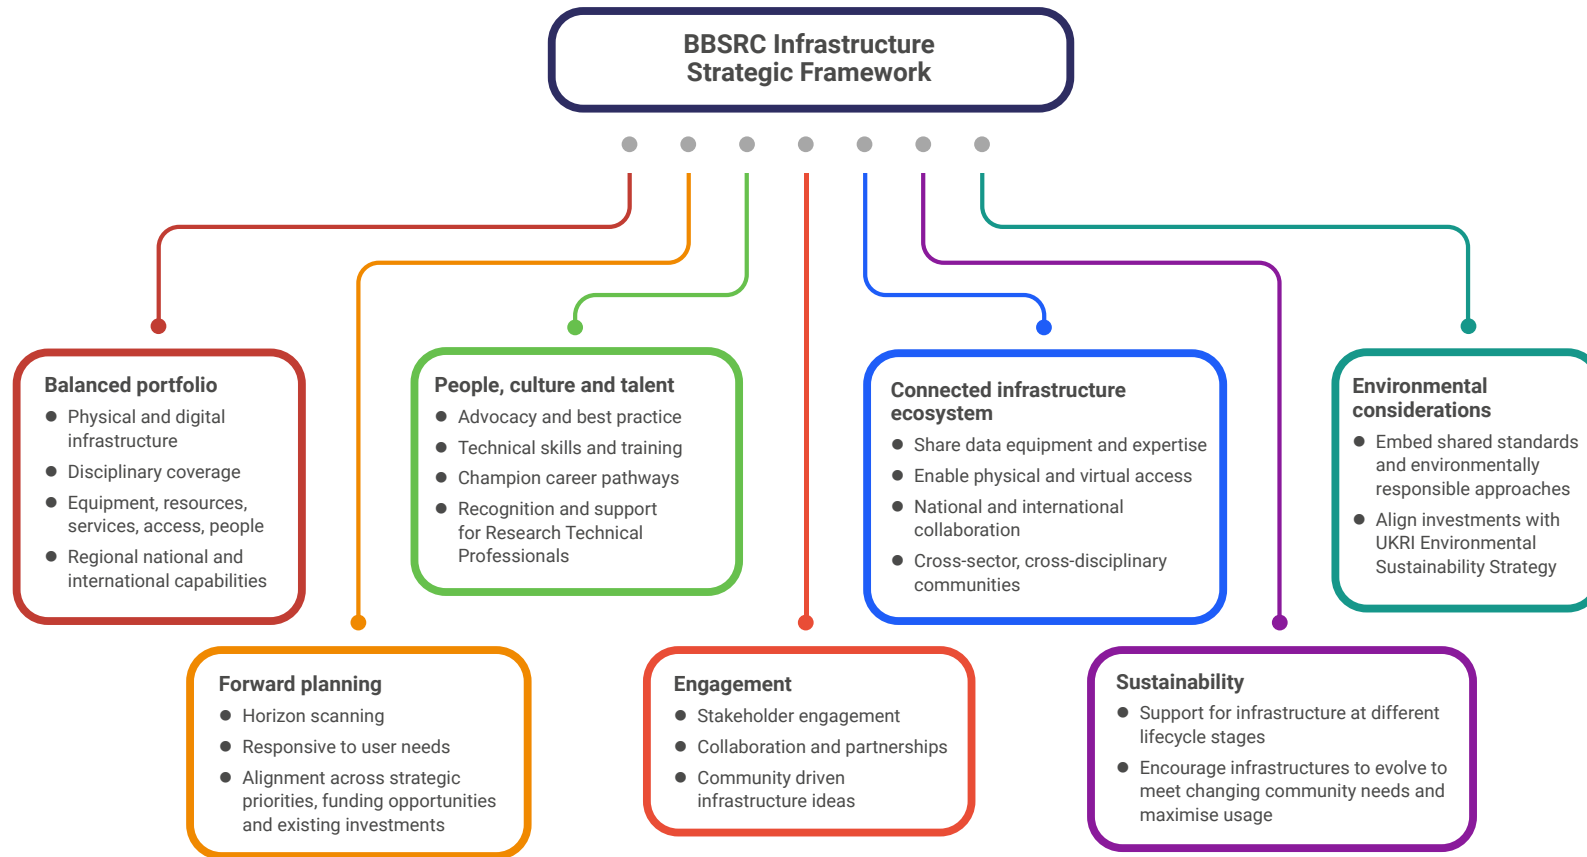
BBSRC Infrastructure Strategic Framework

Balanced portfolio
- Physical and digital infrastructure
- Disciplinary coverage
- Equipment, resources, services, access, people
- Regional national and international capabilities

People, culture and talent
- Advocacy and best practice
- Technical skills and training
- Champion career pathways
- Recognition and support for Research Technical Professionals

Connected infrastructure ecosystem
- Share data equipment and expertise
- Enable physical and virtual access
- National and international collaboration
- Cross-sector, cross-disciplinary communities

Environmental considerations
- Embed shared standards and environmentally responsible approaches
- Align investments with UKRI Environmental Sustainability Strategy

Forward planning
- Horizon scanning
- Responsive to user needs
- Alignment across strategic priorities, funding opportunities and existing investments

Engagement
- Stakeholder engagement
- Collaboration and partnerships
- Community driven infrastructure ideas

Sustainability
- Support for infrastructure at different lifecycle stages
- Encourage infrastructures to evolve to meet changing community needs and maximise usage